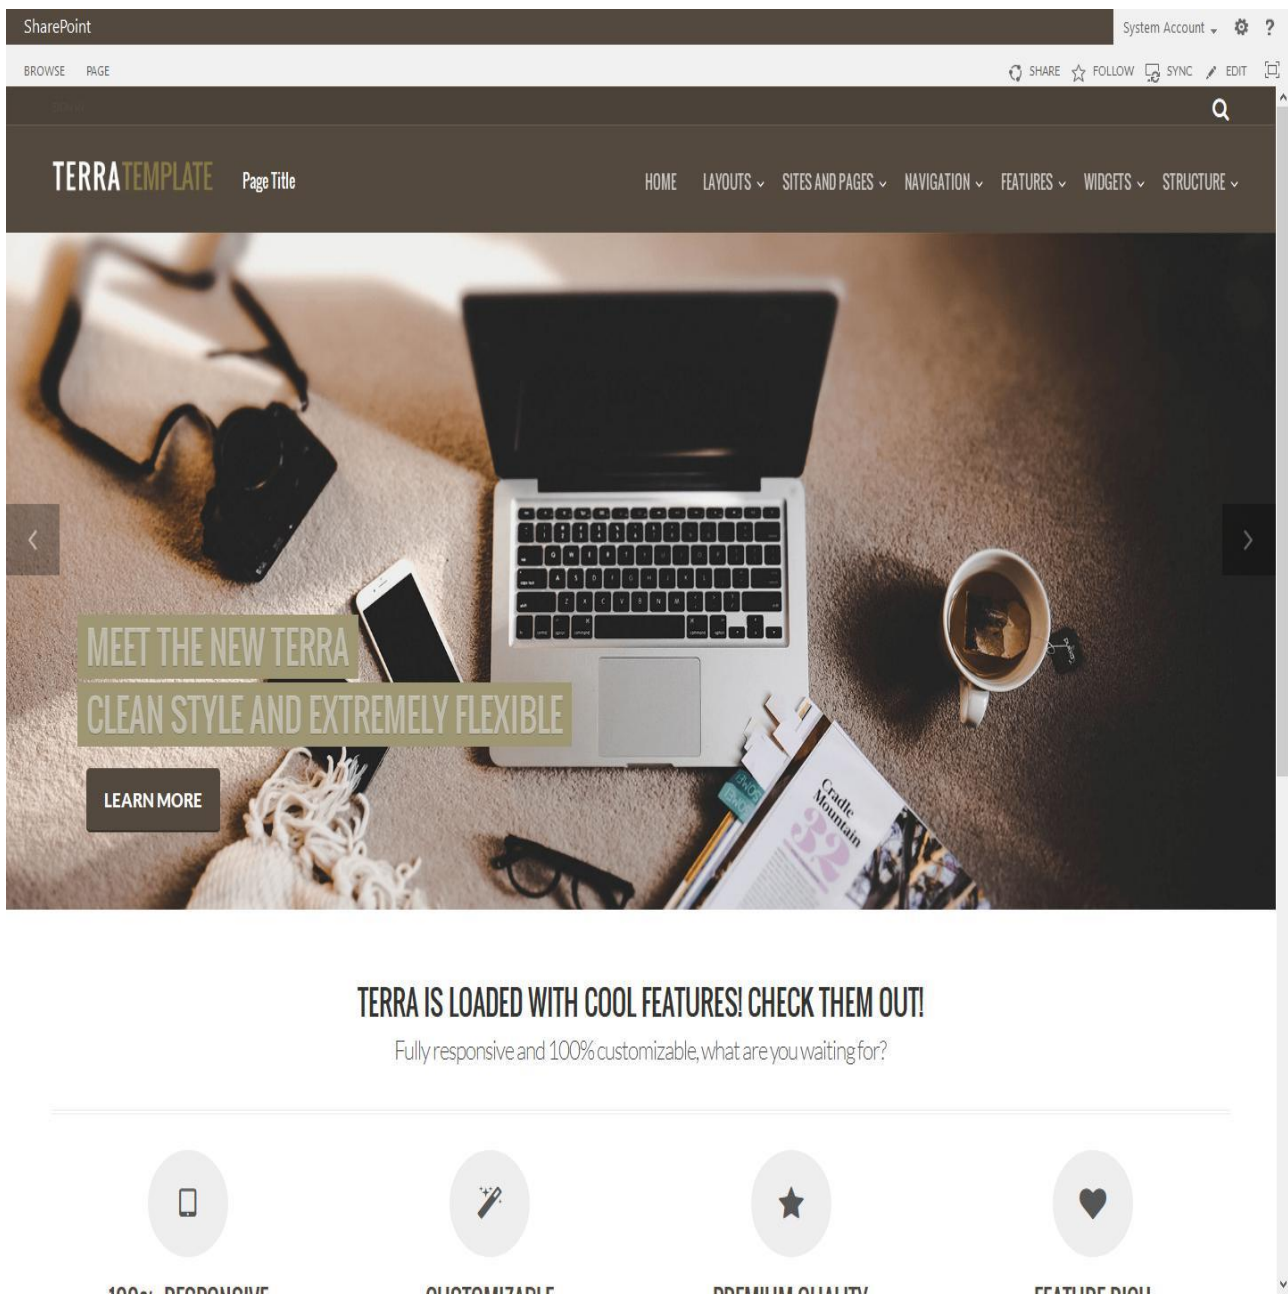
SharePoint

System Account ?

BROWSE PAGE

SHARE FOLLOW SYNC EDIT

TERRATEMPLATE Page Title

HOME LAYOUTS SITES AND PAGES NAVIGATION FEATURES WIDGETS STRUCTURE

MEET THE NEW TERRA
CLEAN STYLE AND EXTREMELY FLEXIBLE

LEARN MORE

Cradle Mountain
32

TERRA IS LOADED WITH COOL FEATURES! CHECK THEM OUT!

Fully responsive and 100% customizable, what are you waiting for?

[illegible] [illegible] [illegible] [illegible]